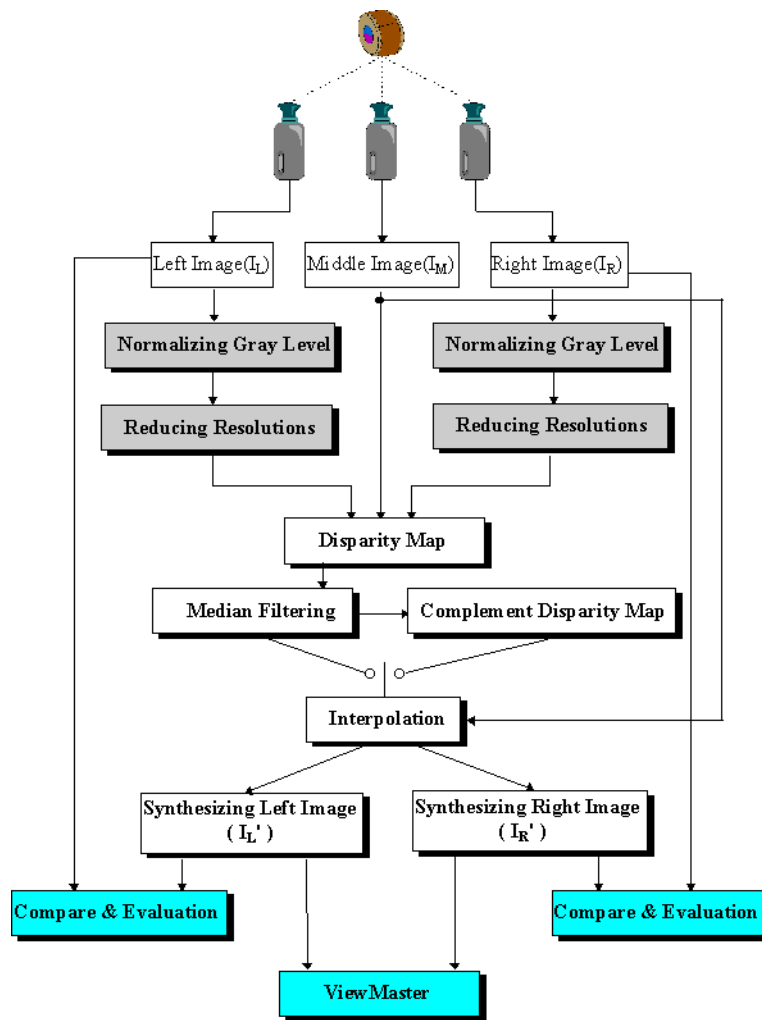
Left Image($I_L$)

Middle Image($I_M$)

Right Image($I_R$)

Normalizing Gray Level

Normalizing Gray Level

Reducing Resolutions

Reducing Resolutions

Disparity Map

Median Filtering

Complement Disparity Map

Interpolation

Synthesizing Left Image ( $I_L'$ )

Synthesizing Right Image ( $I_R'$ )

Compare & Evaluation

Compare & Evaluation

ViewMaster